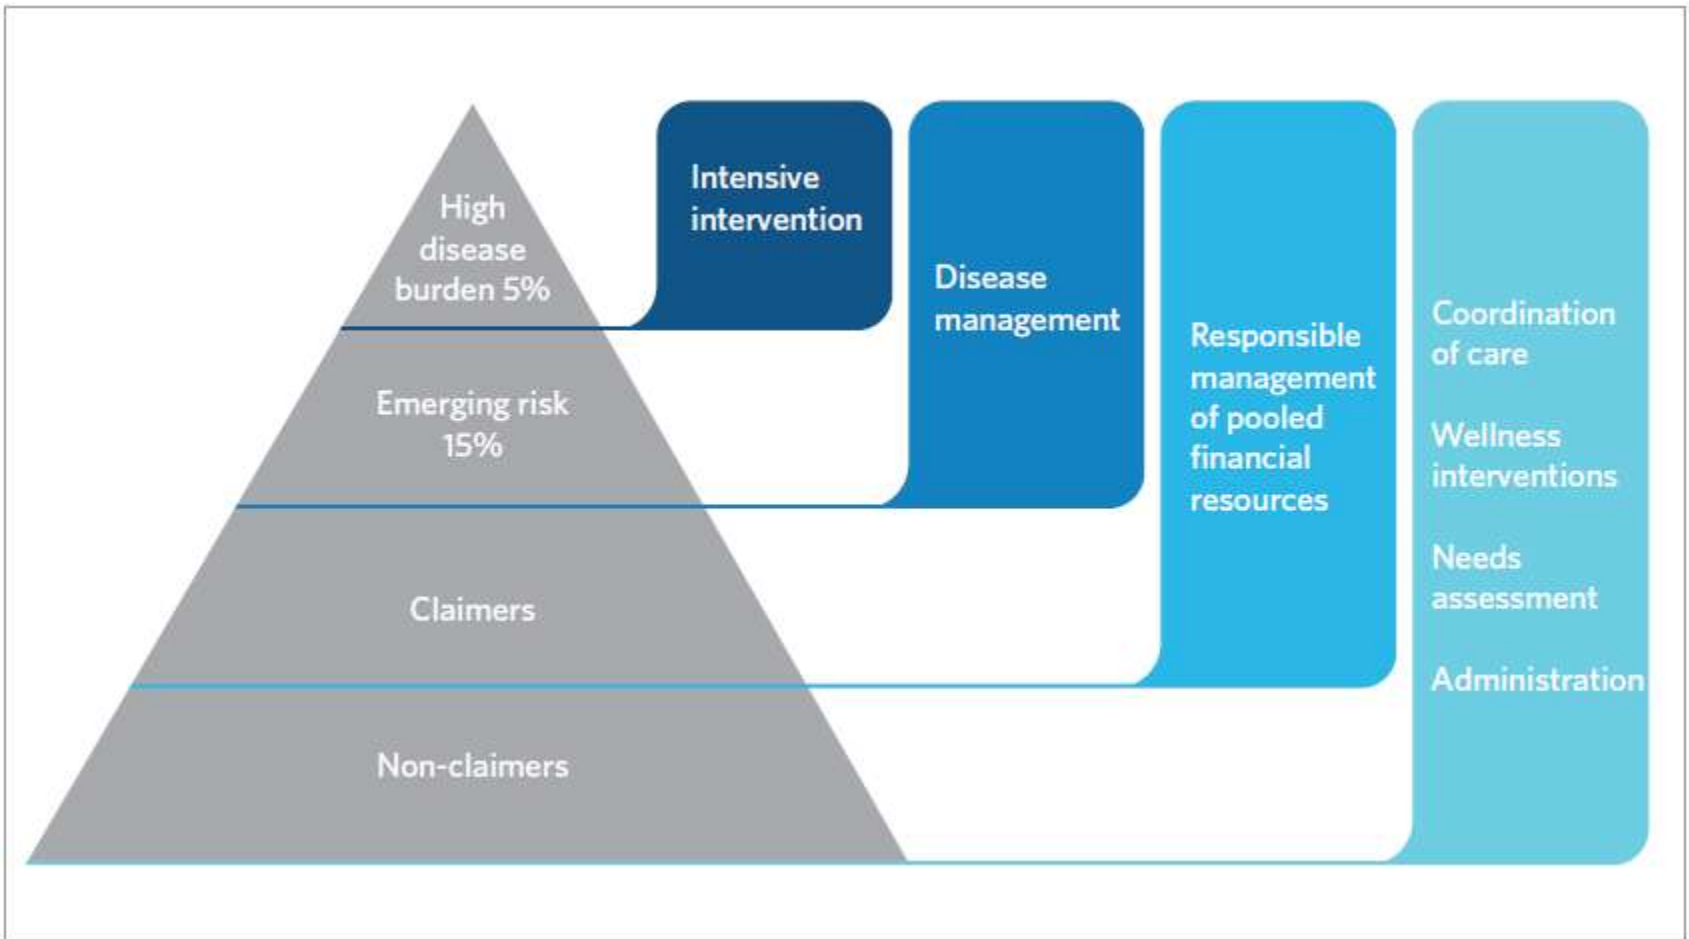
High disease burden 5%

Emerging risk 15%

Claimers

Non-claimers

Intensive intervention

Disease management

Responsible management of pooled financial resources

Coordination of care

Wellness interventions

Needs assessment

Administration